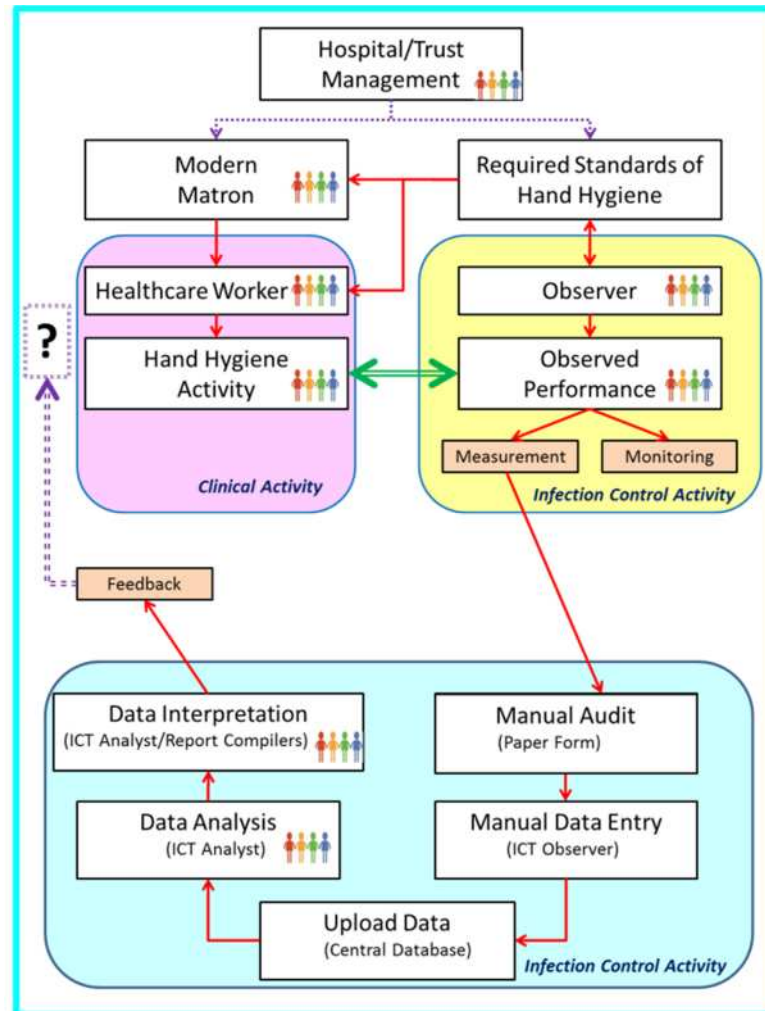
Hospital/Trust Management

Modern Matron

Required Standards of Hand Hygiene

Healthcare Worker

Hand Hygiene Activity

Clinical Activity

Observer

Observed Performance

Measurement

Monitoring

Infection Control Activity

?

Feedback

Data Interpretation (ICT Analyst/Report Compilers)

Manual Audit (Paper Form)

Data Analysis (ICT Analyst)

Manual Data Entry (ICT Observer)

Upload Data (Central Database)

Infection Control Activity